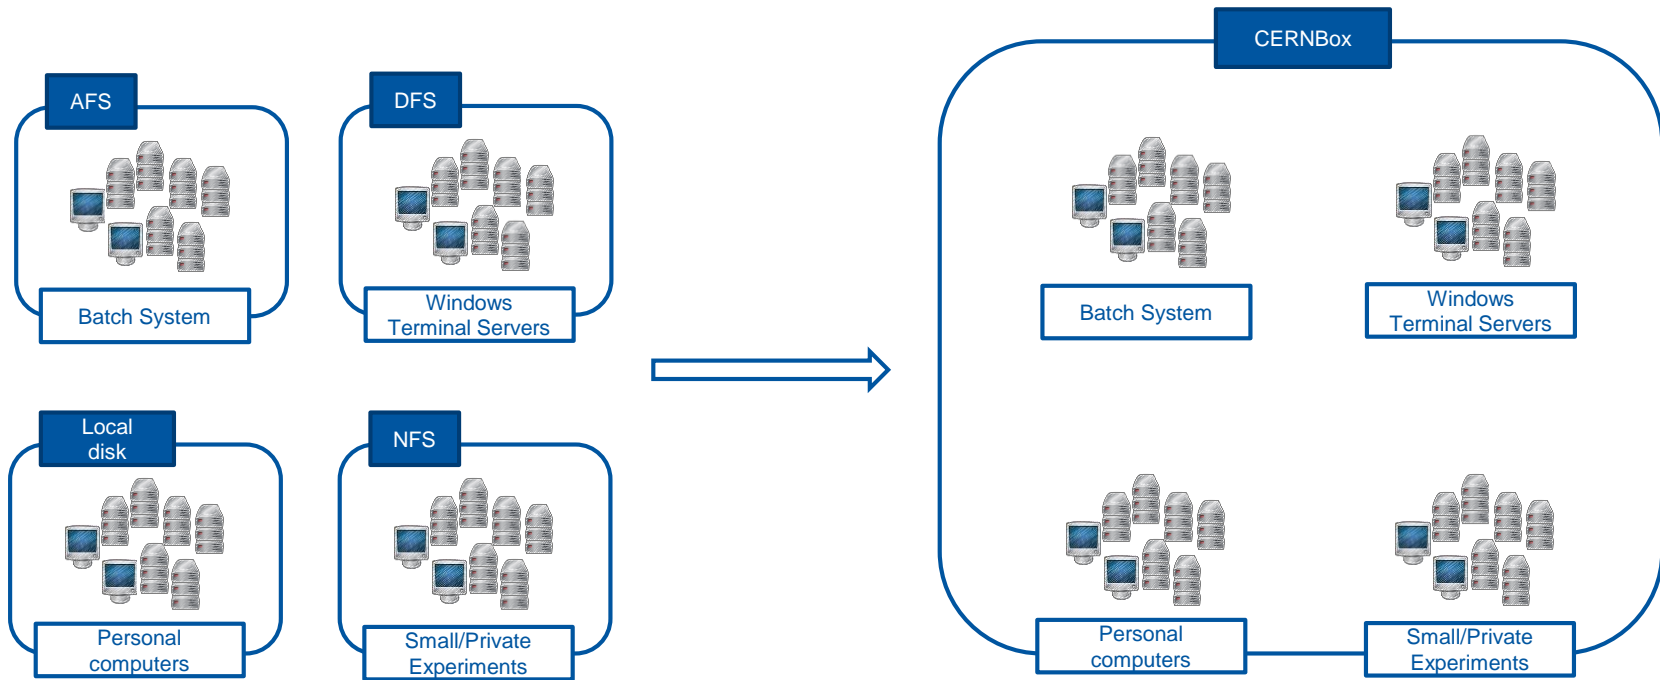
AFS

Batch System

DFS

Windows Terminal Servers

Local disk

Personal computers

NFS

Small/Private Experiments

CERNBox

Batch System

Windows Terminal Servers

Personal computers

Small/Private Experiments